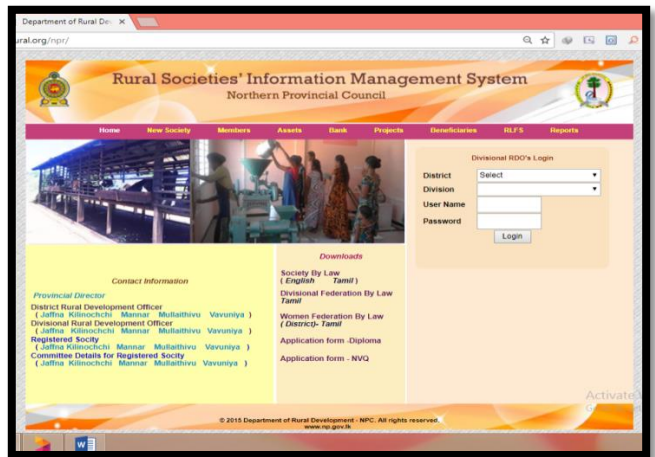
Department of Rural Dev ×

ural.org/npr/

Rural Societies' Information Management System
Northern Provincial Council

Home New Society Members Assets Bank Projects Beneficiaries RLFS Reports

Divisional RDO's Login
District Select
Division
User Name
Password
Login

Contact Information

Provincial Director
District Rural Development Officer
( Jaffna Kilinochchi Mannar Mullaithivu Vavuniya )
Divisional Rural Development Officer
( Jaffna Kilinochchi Mannar Mullaithivu Vavuniya )
Registered Socity
( Jaffna Kilinochchi Mannar Mullaithivu Vavuniya )
Committee Details for Registered Socity
( Jaffna Kilinochchi Mannar Mullaithivu Vavuniya )

Downloads

Society By Law
( English Tamil )
Divisional Federation By Law Tamil
Women Federation By Law ( District)- Tamil
Application form -Diploma
Application form - NVQ

© 2015 Department of Rural Development - NPC. All rights reserved.
www.np.gov.lk

Activate